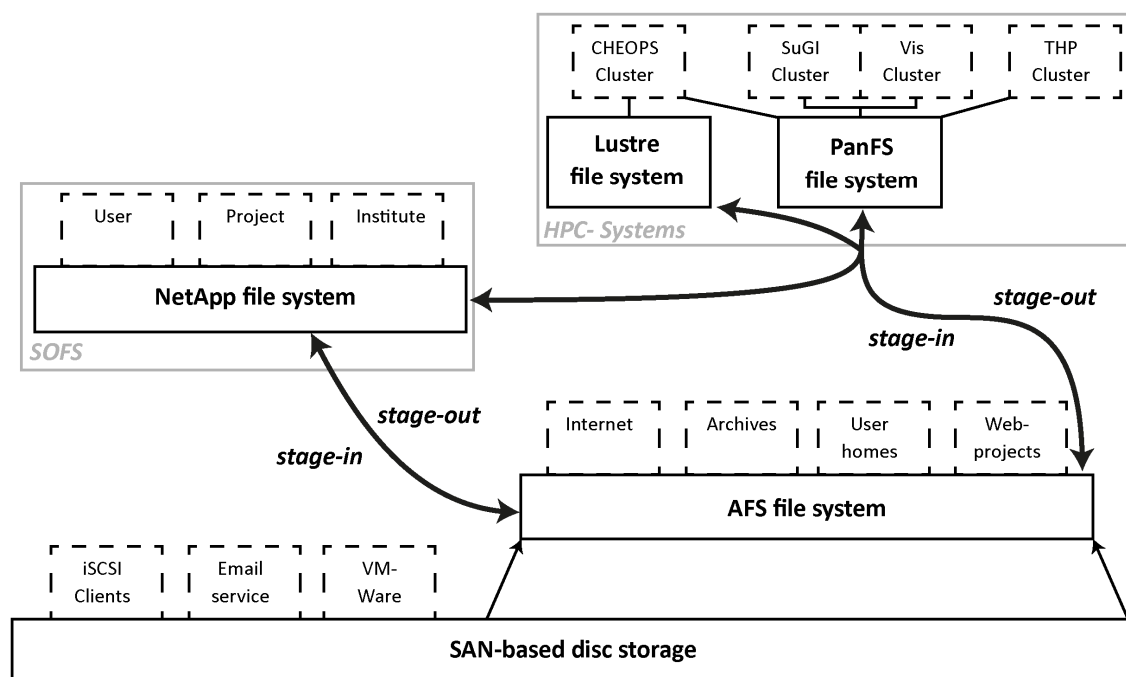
CHEOPS Cluster

SuGI Cluster

Vis Cluster

THP Cluster

Lustre file system

PanFS file system

HPC- Systems

User

Project

Institute

NetApp file system

SOFS

stage-out

stage-in

stage-out

stage-in

Internet

Archives

User homes

Web-projects

AFS file system

iSCSI Clients

Email service

VM-Ware

SAN-based disc storage